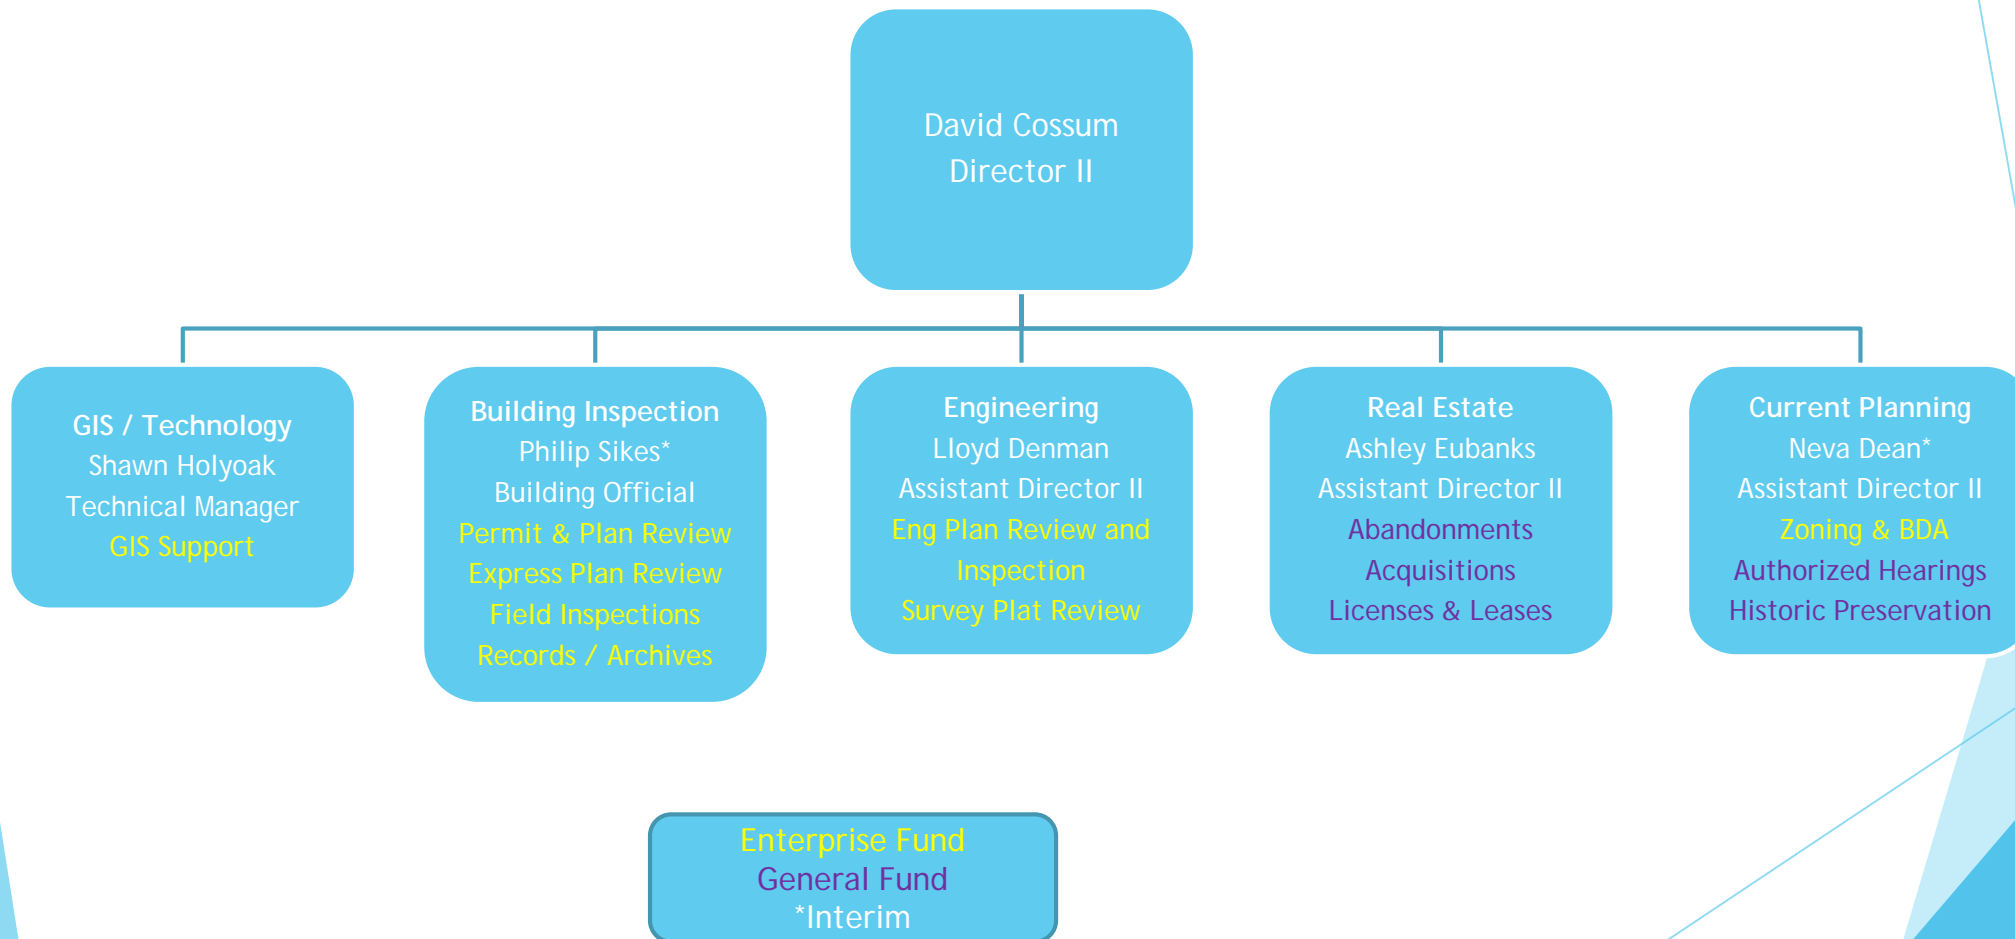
David Cossum
Director II

GIS / Technology
Shawn Holyoak
Technical Manager
GIS Support

Building Inspection
Philip Sikes*
Building Official
Permit & Plan Review
Express Plan Review
Field Inspections
Records / Archives

Engineering
Lloyd Denman
Assistant Director II
Eng Plan Review and Inspection
Survey Plat Review

Real Estate
Ashley Eubanks
Assistant Director II
Abandonments
Acquisitions
Licenses & Leases

Current Planning
Neva Dean*
Assistant Director II
Zoning & BDA
Authorized Hearings
Historic Preservation

Enterprise Fund
General Fund
*Interim